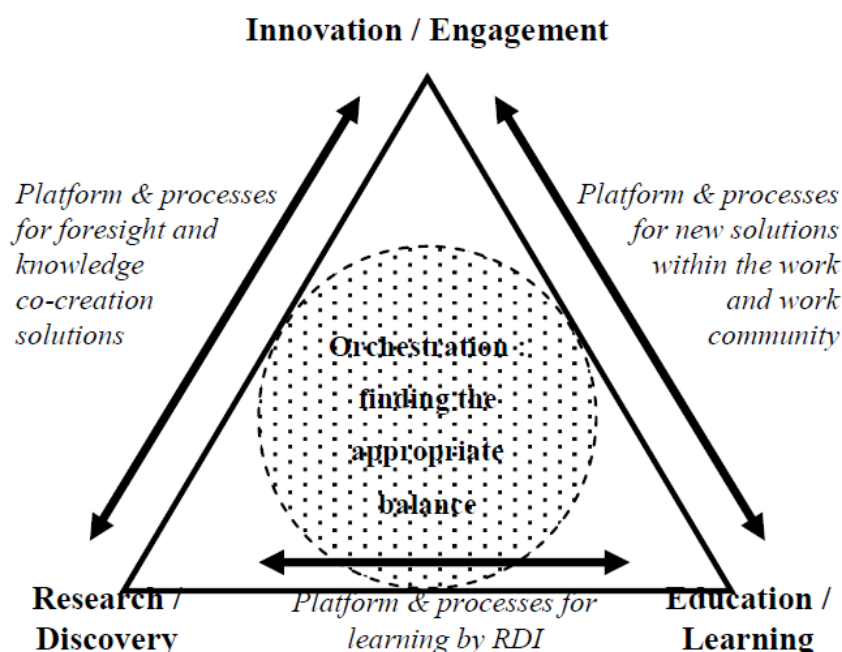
Innovation / Engagement

Platform & processes for foresight and knowledge co-creation solutions

Platform & processes for new solutions within the work and work community

Orchestration : finding the appropriate balance

Research / Discovery

Platform & processes for learning by RDI

Education / Learning